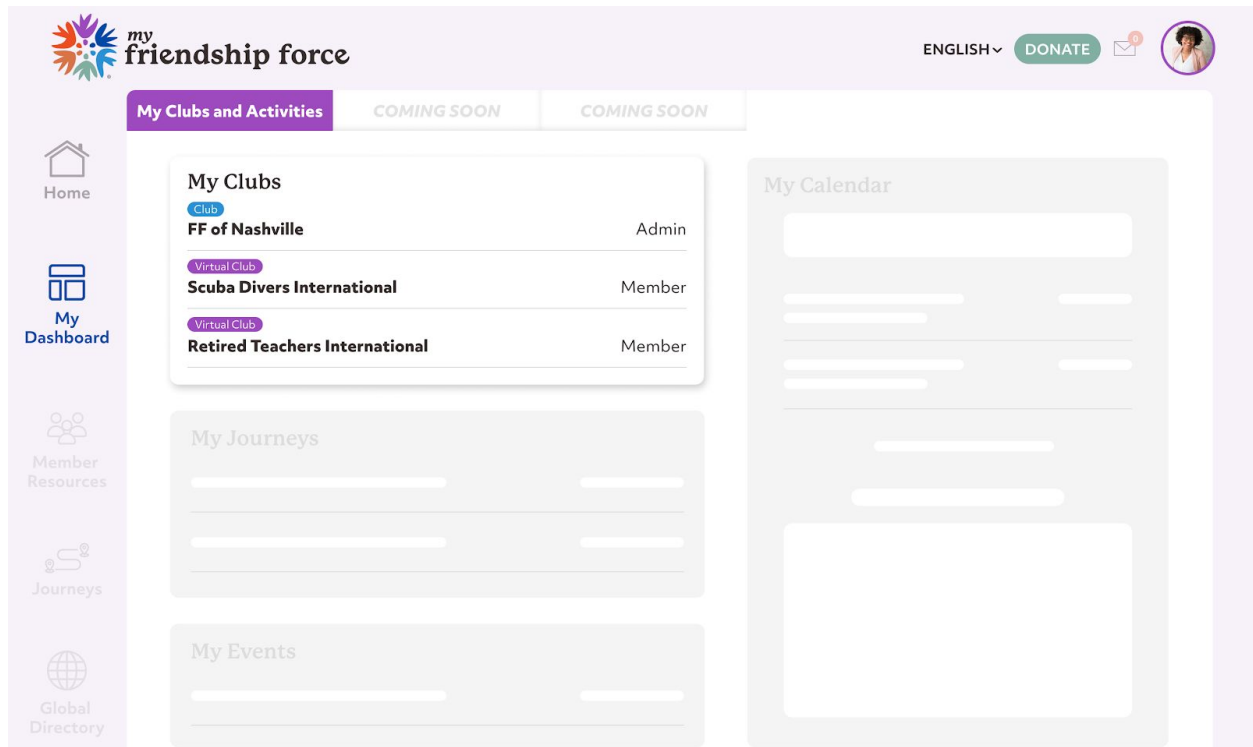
my friendship force

ENGLISH DONATE 0

My Clubs and Activities | COMING SOON | COMING SOON

Home

My Dashboard

Member Resources

Journeys

Global Directory

My Clubs

Club
FF of Nashville Admin

Virtual Club
Scuba Divers International Member

Virtual Club
Retired Teachers International Member

My Journeys

My Events

My Calendar